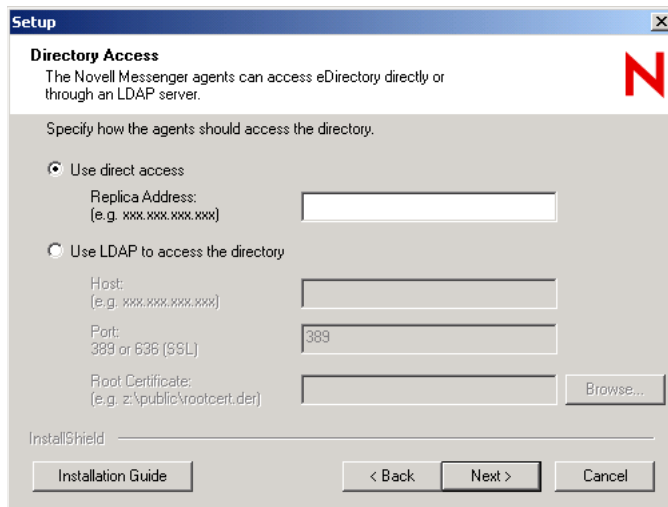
Setup

Directory Access
The Novell Messenger agents can access eDirectory directly or through an LDAP server.

N

Specify how the agents should access the directory.

Use direct access

Replica Address:
(e.g. xxx.xxx.xxx.xxx)

Use LDAP to access the directory

Host:
(e.g. xxx.xxx.xxx.xxx)

Port:
389 or 636 (SSL)

389

Root Certificate:
(e.g. z:\public\rootcert.der)

Browse...

InstallShield

Installation Guide

< Back

Next >

Cancel